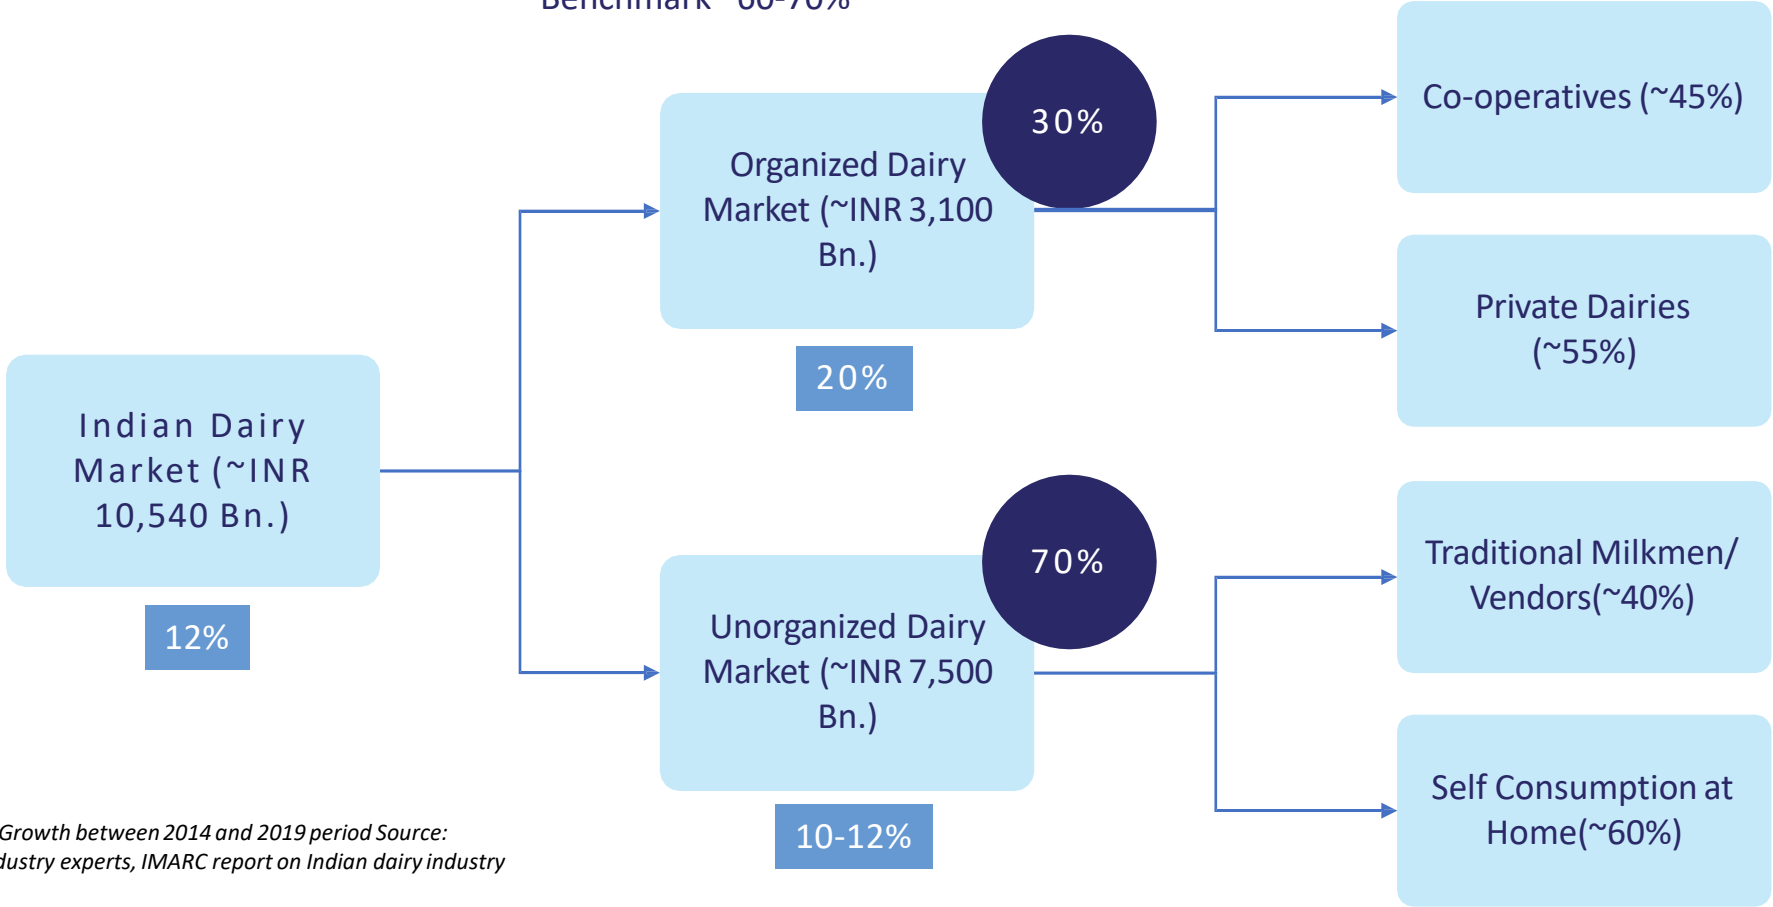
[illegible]

Indian Dairy Market (~INR 10,540 Bn.)

12%

Organized Dairy Market (~INR 3,100 Bn.)

30%

20%

Unorganized Dairy Market (~INR 7,500 Bn.)

70%

10-12%

Co-operatives (~45%)

Private Dairies (~55%)

Traditional Milkmen/ Vendors(~40%)

Self Consumption at Home(~60%)

Growth between 2014 and 2019 period Source: dustry experts, IMARC report on Indian dairy industry